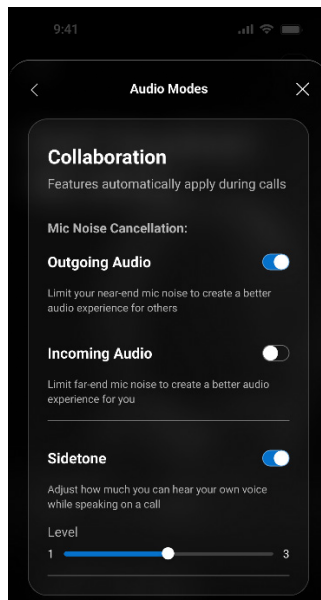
9:41

Audio Modes

Collaboration

Features automatically apply during calls

Mic Noise Cancellation:

Outgoing Audio

Limit your near-end mic noise to create a better audio experience for others

Incoming Audio

Limit far-end mic noise to create a better audio experience for you

Sidetone

Adjust how much you can hear your own voice while speaking on a call

Level

1

3